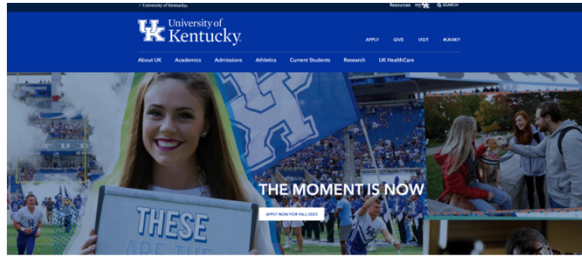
University of Kentucky

Resources myUK SEARCH

UK University of Kentucky

APPLY GIVE VISIT #UKY

About UK Academics Admissions Athletics Current Students Research UK HealthCare

THESE ARE THE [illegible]

THE MOMENT IS NOW

APPLY NOW FOR FALL 2023